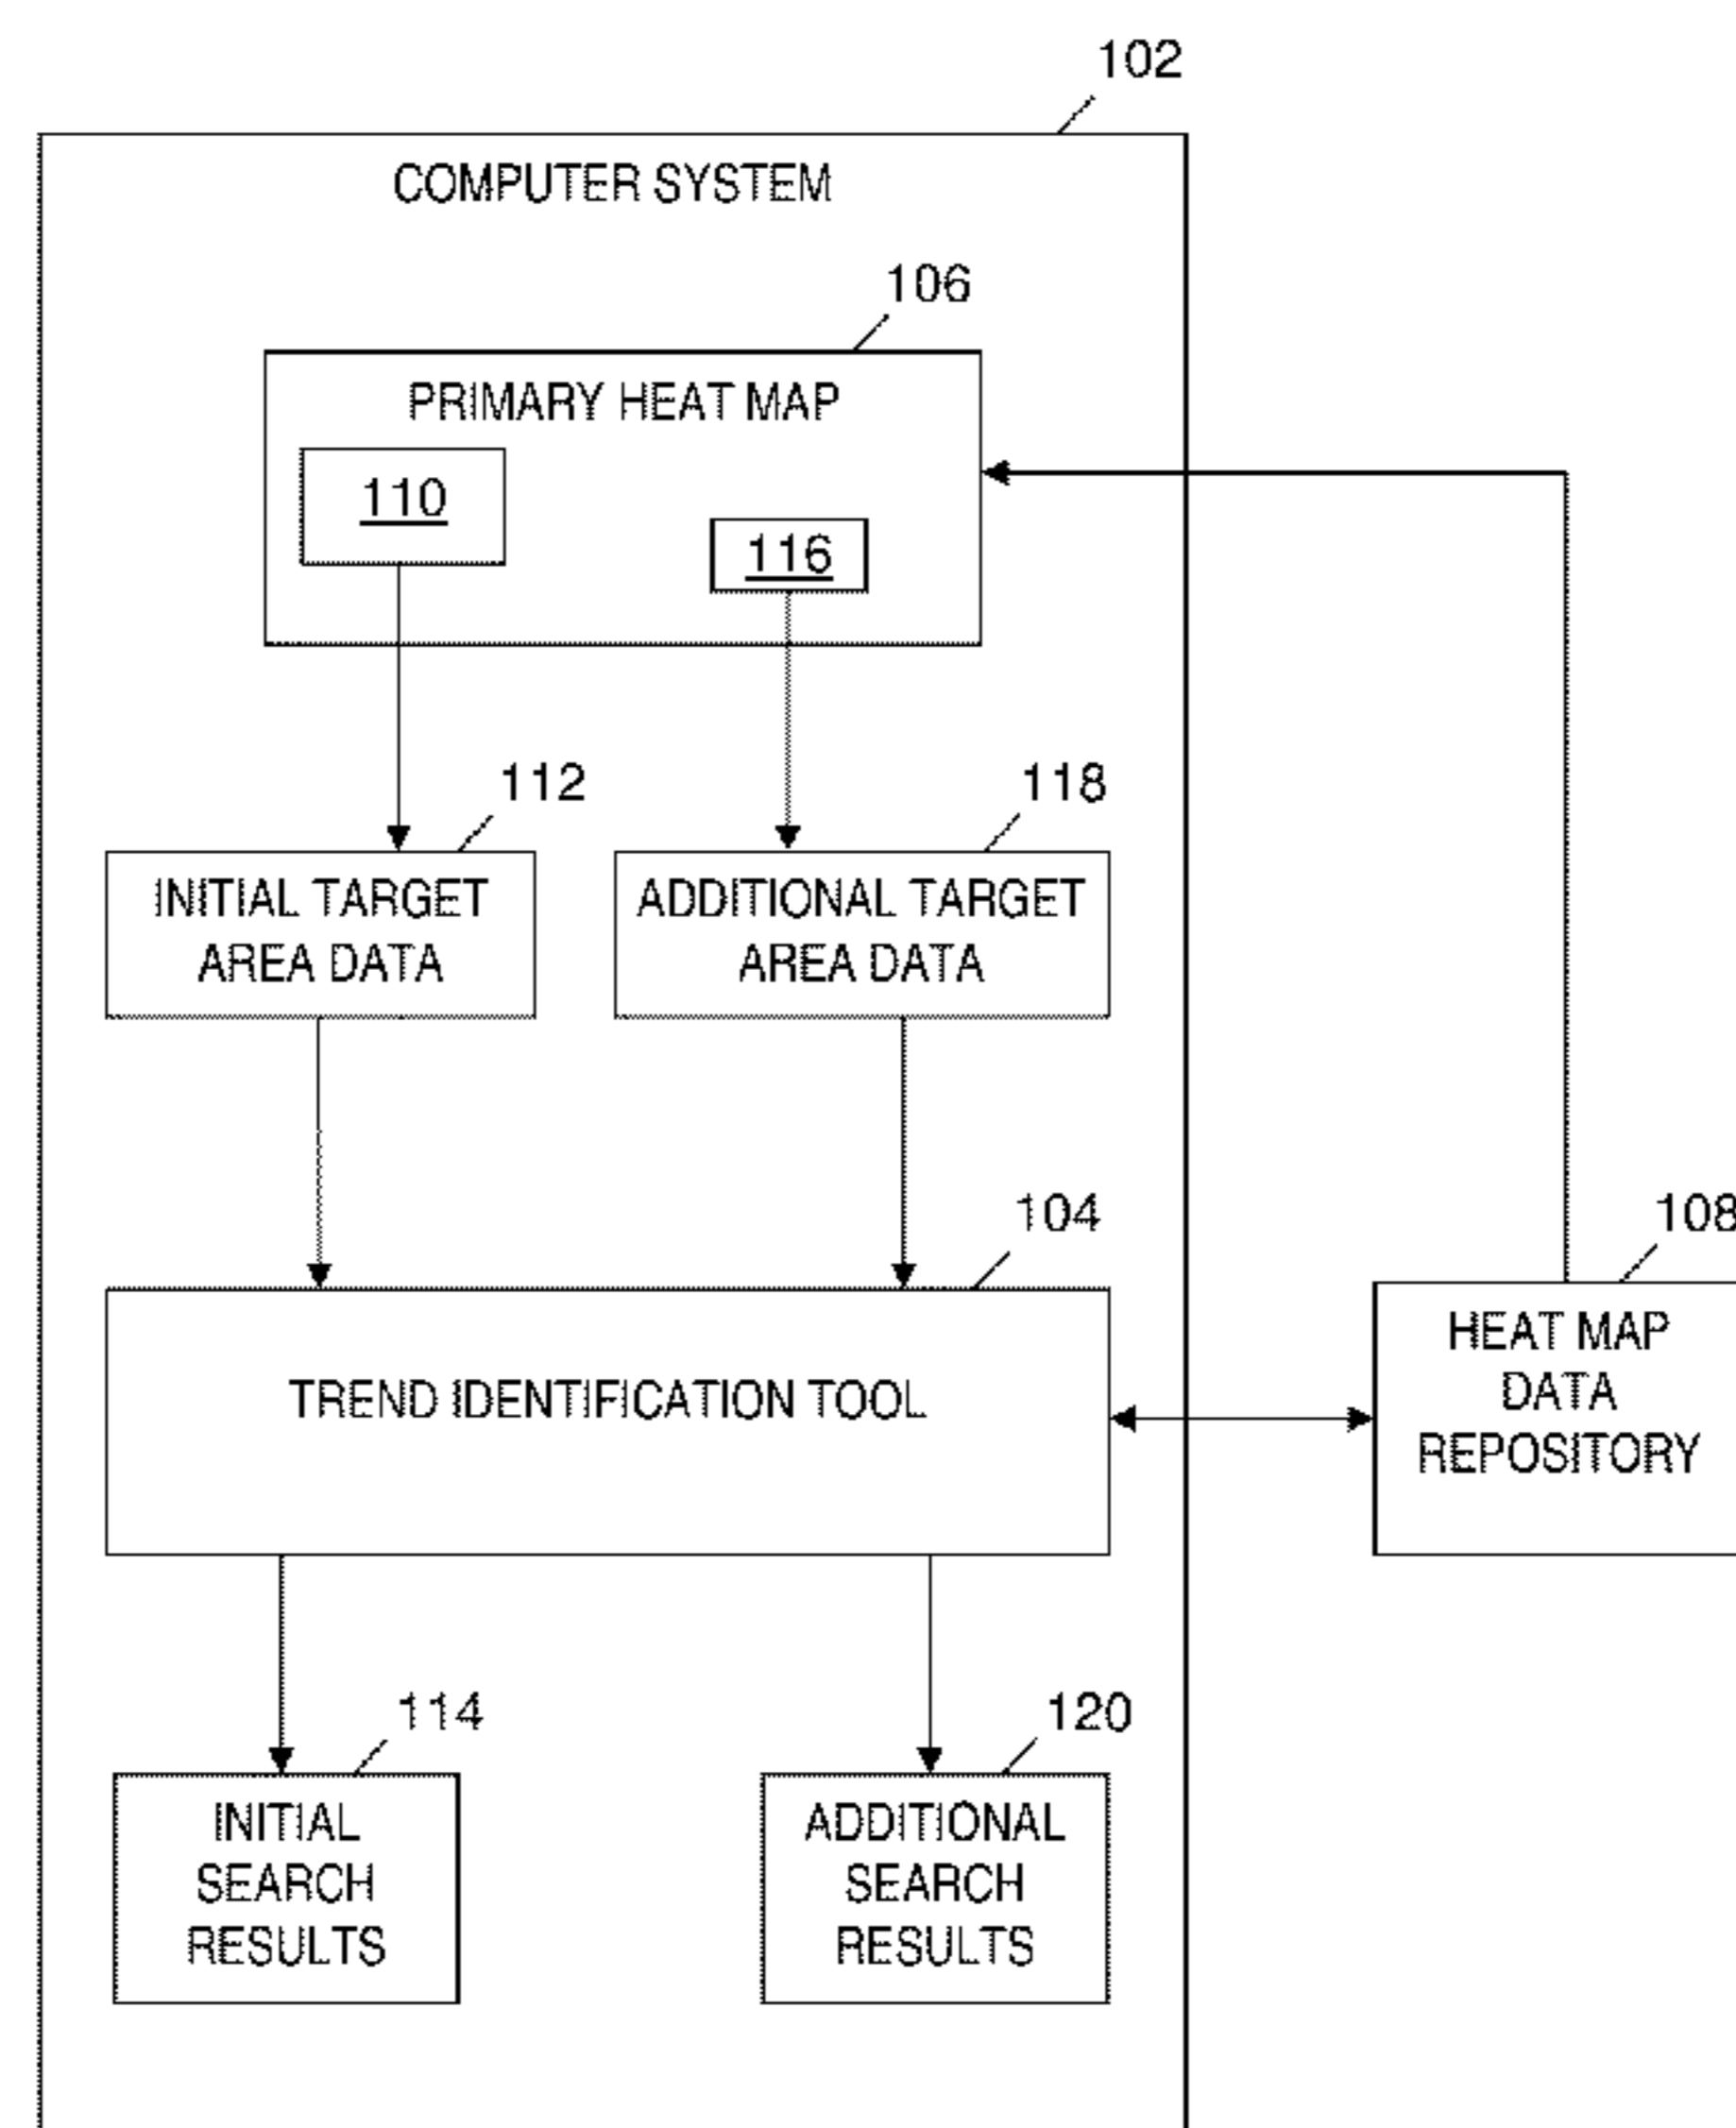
102

COMPUTER SYSTEM

106

PRIMARY HEAT MAP

110

116

112

118

INITIAL TARGET AREA DATA

ADDITIONAL TARGET AREA DATA

104

108

TREND IDENTIFICATION TOOL

HEAT MAP DATA REPOSITORY

114

120

INITIAL SEARCH RESULTS

ADDITIONAL SEARCH RESULTS